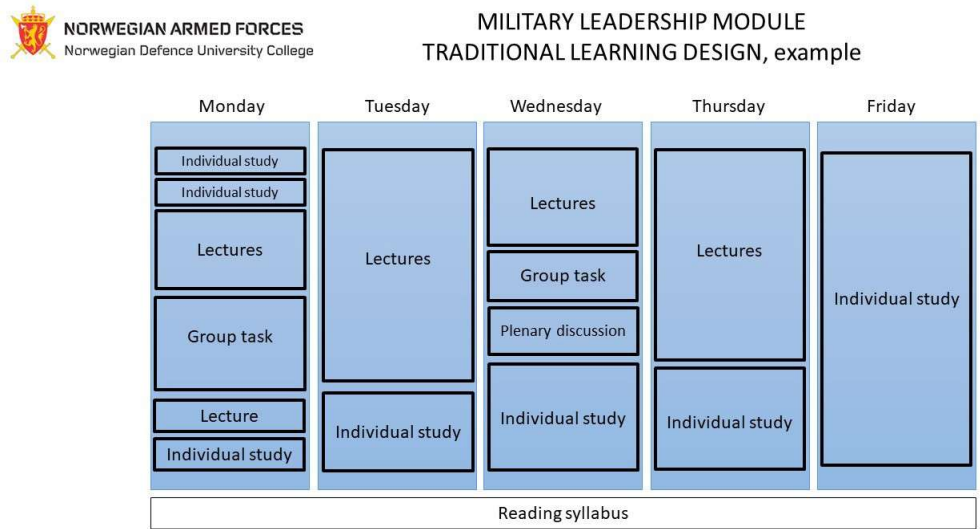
NORWEGIAN ARMED FORCES
Norwegian Defence University College

MILITARY LEADERSHIP MODULE
TRADITIONAL LEARNING DESIGN, example

Monday

Individual study

Individual study

Lectures

Group task

Lecture

Individual study

Tuesday

Lectures

Individual study

Wednesday

Lectures

Group task

Plenary discussion

Individual study

Thursday

Lectures

Individual study

Friday

Individual study

Reading syllabus